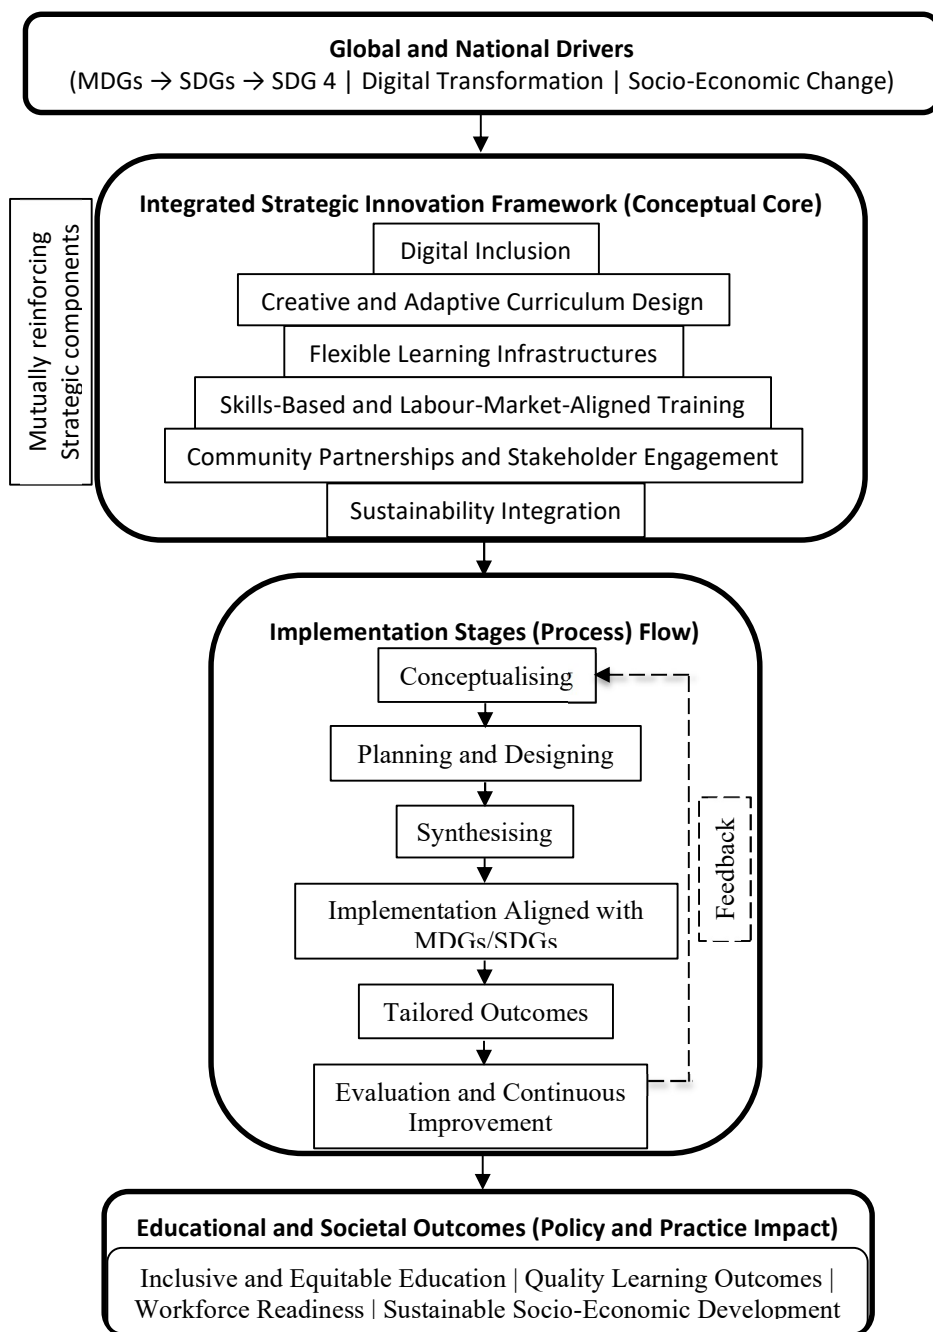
Global and National Drivers
(MDGs → SDGs → SDG 4 | Digital Transformation | Socio-Economic Change)

Mutually reinforcing Strategic components

Integrated Strategic Innovation Framework (Conceptual Core)

Digital Inclusion

Creative and Adaptive Curriculum Design

Flexible Learning Infrastructures

Skills-Based and Labour-Market-Aligned Training

Community Partnerships and Stakeholder Engagement

Sustainability Integration

Implementation Stages (Process) Flow)

Conceptualising

Planning and Designing

Synthesising

Implementation Aligned with MDGs/SDGs

Tailored Outcomes

Evaluation and Continuous Improvement

Feedback

Educational and Societal Outcomes (Policy and Practice Impact)

Inclusive and Equitable Education | Quality Learning Outcomes | Workforce Readiness | Sustainable Socio-Economic Development